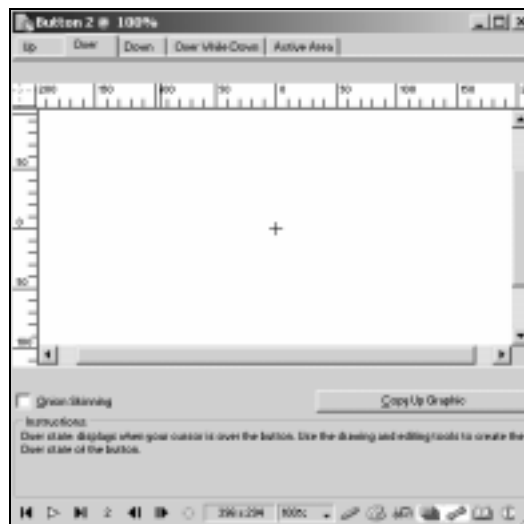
Button 2 @ 100%

Up | Over | Down | Over While Down | Active Area

200 | 150 | 100 | 50 | 0 | 50 | 100 | 150

50

0

50

100

Onion Skinning

Copy Up Graphic

Instructions

Over state: displays when your cursor is over the button. Use the drawing and editing tools to create the Over state of the button.

2

396 x 294

100%